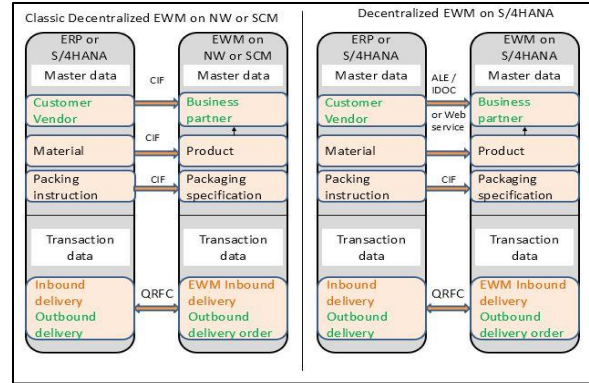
Classic Decentralized EWM on NW or SCM

ERP or S/4HANA

Master data

Customer Vendor

Material

Packing instruction

Transaction data

Inbound delivery Outbound delivery

CIF

CIF

CIF

QRFC

EWM on NW or SCM

Master data

Business partner

Product

Packaging specification

Transaction data

EWM Inbound delivery Outbound delivery order

Decentralized EWM on S/4HANA

ERP or S/4HANA

Master data

Customer Vendor

Material

Packing instruction

Transaction data

Inbound delivery Outbound delivery

ALE / IDOC

or Web service

CIF

QRFC

EWM on S/4HANA

Master data

Business partner

Product

Packaging specification

Transaction data

EWM Inbound delivery Outbound delivery order